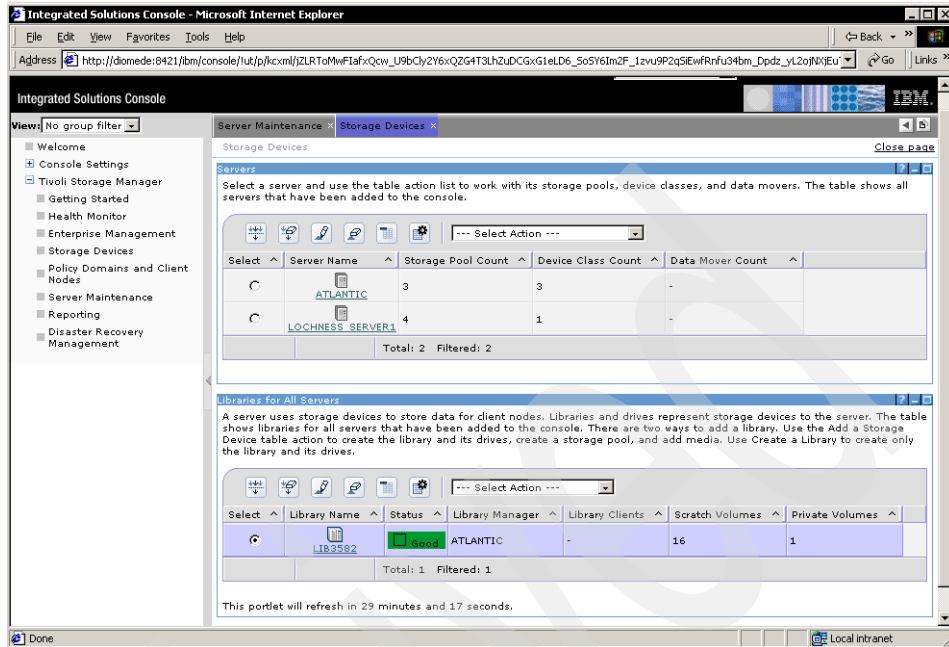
Integrated Solutions Console - Microsoft Internet Explorer

File Edit View Favorites Tools Help

Back

Address http://diomede:8421/ibm/console/!ut/p/kcxml/jZLRToMwFIafxQcw_U9bCly2Y6xQZG4T3LhZuDCGxG1eLD6_SoSY6Im2F_1zvu9P2qSiEwfRnfu34bm_Dpdz_yL2ojNXjEu Go Links

Integrated Solutions Console

IBM.

View: No group filter

Welcome
Console Settings
Tivoli Storage Manager
Getting Started
Health Monitor
Enterprise Management
Storage Devices
Policy Domains and Client Nodes
Server Maintenance
Reporting
Disaster Recovery Management

Server Maintenance Storage Devices

Storage Devices

Close page

Servers

Select a server and use the table action list to work with its storage pools, device classes, and data movers. The table shows all servers that have been added to the console.

--- Select Action ---

| Select | Server Name | Storage Pool Count | Device Class Count | Data Mover Count |
|---|---|---|---|---|
| | ATLANTIC | 3 | 3 | - |
| | LOCHNESS_SERVER1 | 4 | 1 | - |
| | Total: 2 Filtered: 2 | | | |

Libraries for All Servers

A server uses storage devices to store data for client nodes. Libraries and drives represent storage devices to the server. The table shows libraries for all servers that have been added to the console. There are two ways to add a library. Use the Add a Storage Device table action to create the library and its drives, create a storage pool, and add media. Use Create a Library to create only the library and its drives.

--- Select Action ---

| Select | Library Name | Status | Library Manager | Library Clients | Scratch Volumes | Private Volumes |
|---|---|---|---|---|---|---|
| | LIB3582 | Good | ATLANTIC | - | 16 | 1 |
| | Total: 1 Filtered: 1 | | | | | |

This portlet will refresh in 29 minutes and 17 seconds.

Done

Local intranet